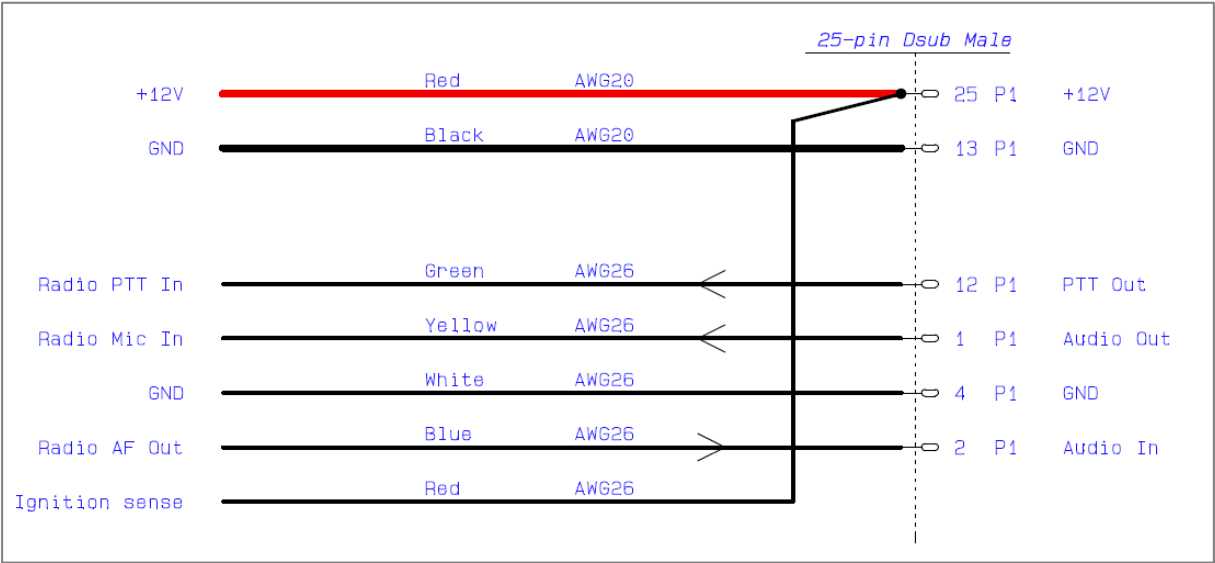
25-pin Dsub Male

+12V Red AWG20 25 P1 +12V

GND Black AWG20 13 P1 GND

Radio PTT In Green AWG26 12 P1 PTT Out

Radio Mic In Yellow AWG26 1 P1 Audio Out

GND White AWG26 4 P1 GND

Radio AF Out Blue AWG26 2 P1 Audio In

Ignition sense Red AWG26